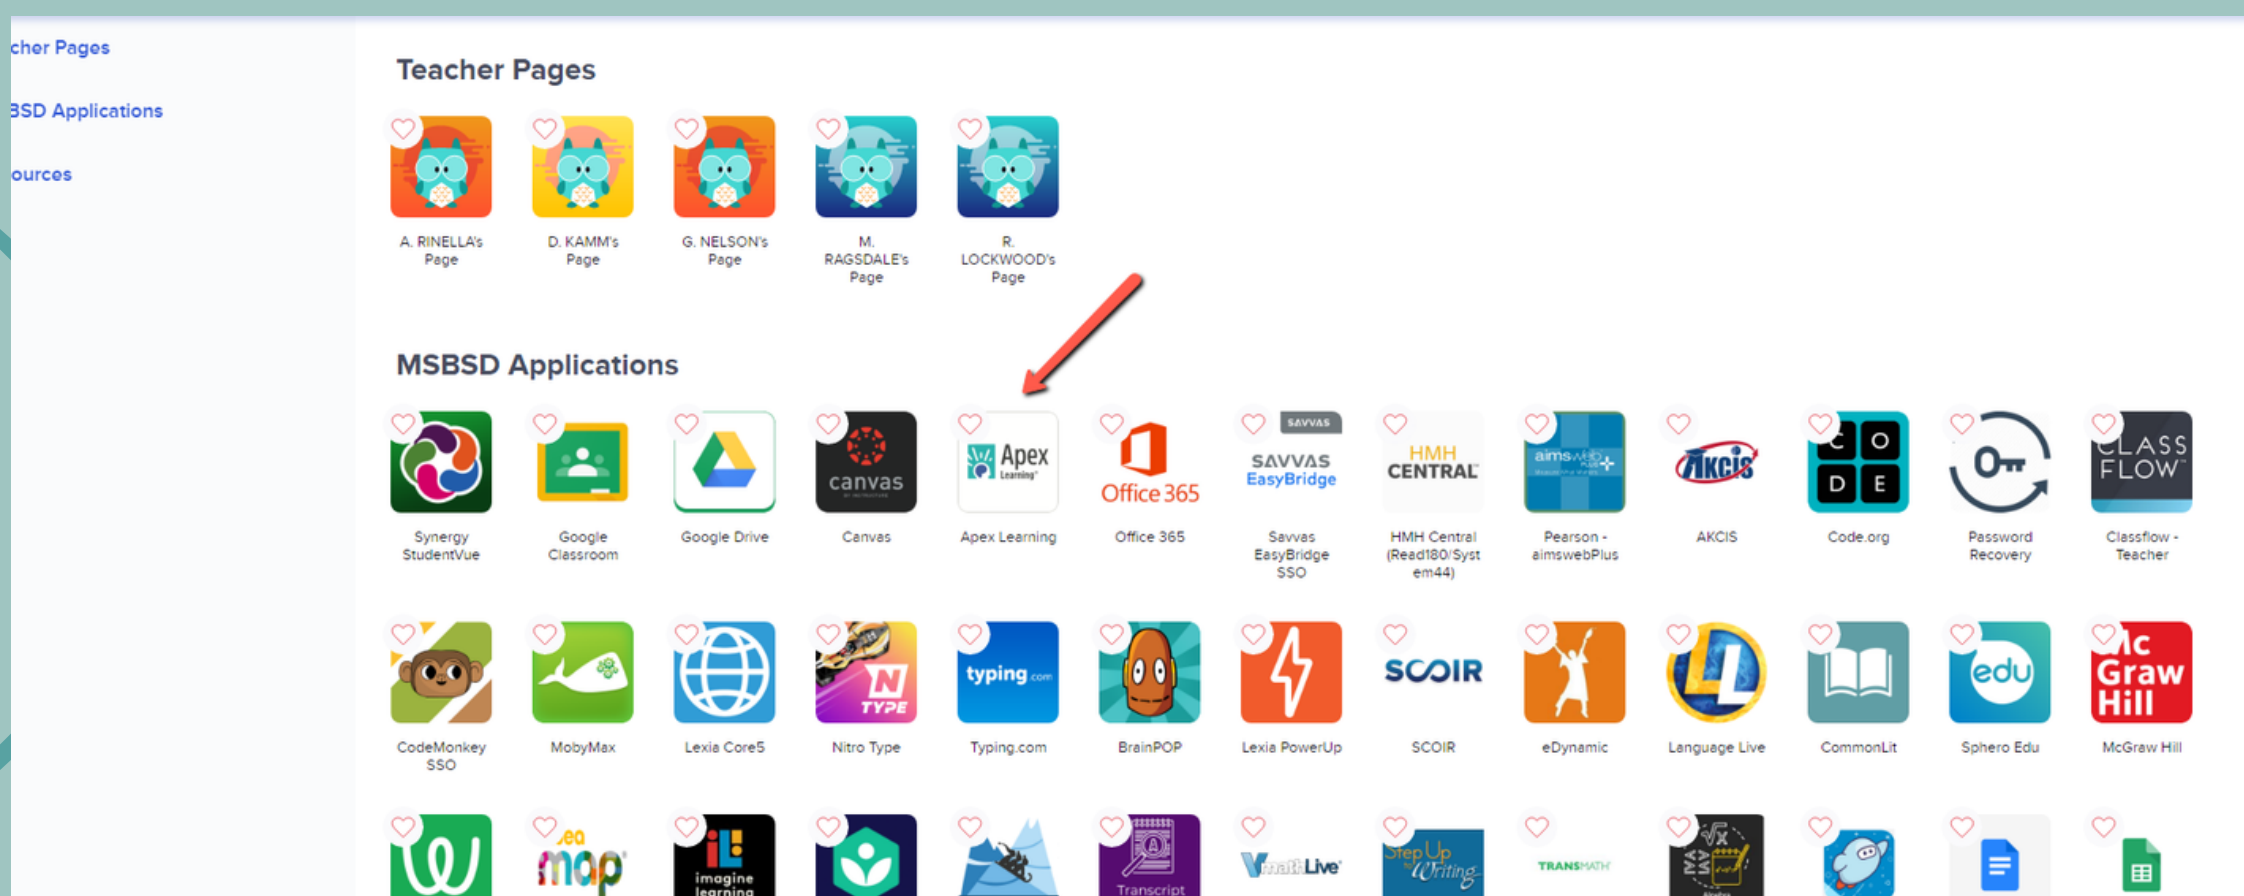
cher Pages

BSD Applications

ources

Teacher Pages

A. RINELLA's Page

D. KAMM's Page

G. NELSON's Page

M. RAGSDALE's Page

R. LOCKWOOD's Page

MSBSD Applications

canvas

Apex Learning

Office 365

SAVVAS

SAVVAS EasyBridge

HMH CENTRAL

aimswebPlus

AKCIS

C O D E

CLASS FLOW

Synergy StudentVue

Google Classroom

Google Drive

Canvas

Apex Learning

Office 365

Savvas EasyBridge SSO

HMH Central (Read180/System44)

Pearson - aimswebPlus

AKCIS

Code.org

Password Recovery

Classflow - Teacher

N TYPE

typing.com

SCOIR

edu

Mc Graw Hill

CodeMonkey SSO

MobyMax

Lexia Core5

Nitro Type

Typing.com

BrainPOP

Lexia PowerUp

SCOIR

eDynamic

Language Live

CommonLit

Sphero Edu

McGraw Hill

map

imagine learning

Transcript

Math Live

Step Up to Writing

TRANSMATH